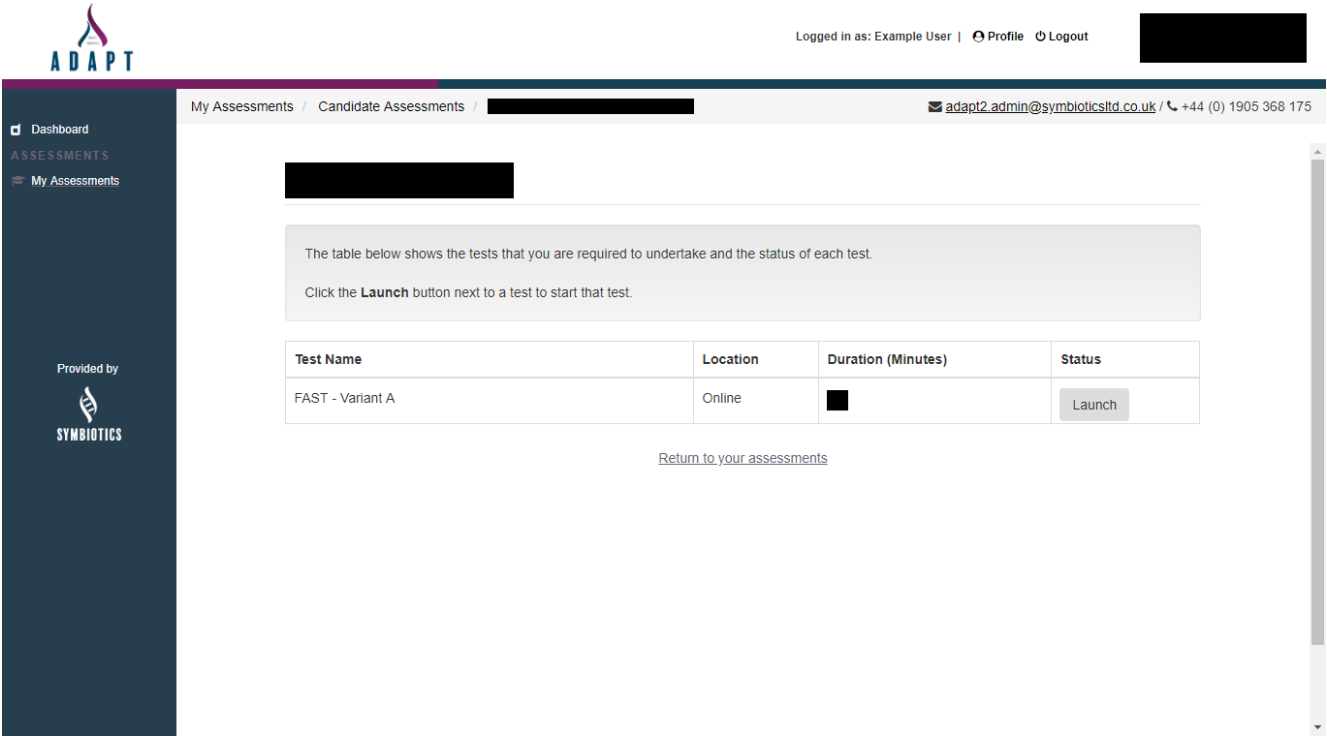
ADAPT

Logged in as: Example User | Profile Logout

Dashboard
ASSESSMENTS
My Assessments

Provided by
SYMBIOTICS

My Assessments / Candidate Assessments / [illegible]

adapt2.admin@symbioticsltd.co.uk / +44 (0) 1905 368 175

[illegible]

The table below shows the tests that you are required to undertake and the status of each test.

Click the **Launch** button next to a test to start that test.

| Test Name | Location | Duration (Minutes) | Status |
|---|---|---|---|
| FAST - Variant A | Online | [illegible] | Launch |

Return to your assessments